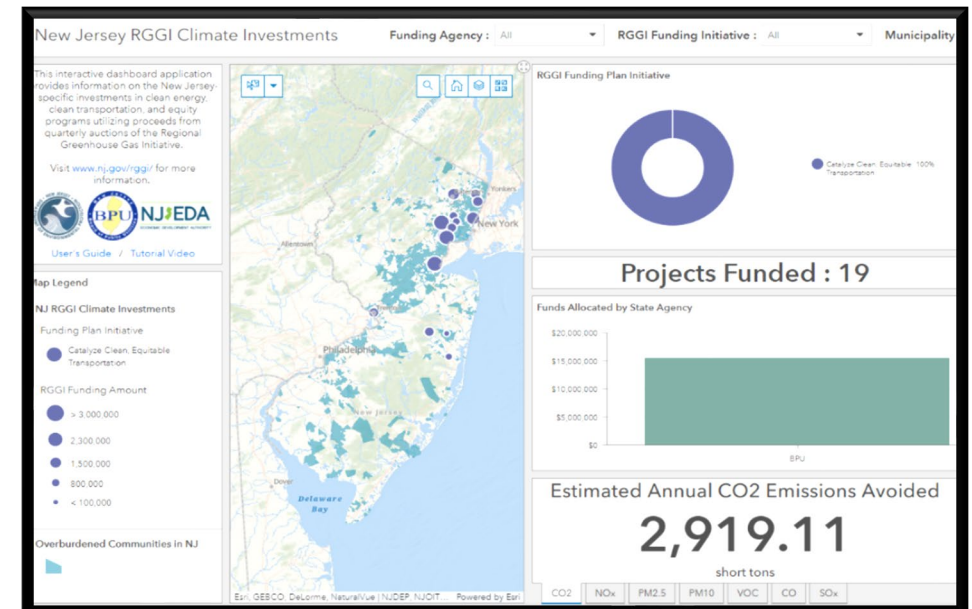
New Jersey RGGI Climate Investments

Funding Agency : All

RGGI Funding Initiative : All

Municipality

This interactive dashboard application provides information on the New Jersey-specific investments in clean energy, clean transportation, and equity programs utilizing proceeds from quarterly auctions of the Regional Greenhouse Gas Initiative.

Visit www.nj.gov/rggi/ for more information.

BPU NJEDA

User's Guide / Tutorial Video

Map Legend

NJ RGGI Climate Investments

Funding Plan Initiative

Catalyze Clean, Equitable Transportation

RGGI Funding Amount

> 3,000,000

2,300,000

1,500,000

800,000

< 100,000

Overburdened Communities in NJ

Allentown

Yonkers

New York

Philadelphia

New Jersey

Dover

Delaware Bay

Esri, GEBCO, DeLorme, NaturalVue | NJDEP, NJOIT... Powered by Esri

RGGI Funding Plan Initiative

Catalyze Clean, Equitable Transportation: 100%

Projects Funded : 19

Funds Allocated by State Agency

$20,000,000

$15,000,000

$10,000,000

$5,000,000

$0

BPU

Estimated Annual CO2 Emissions Avoided

2,919.11

short tons

CO2 | NOx | PM2.5 | PM10 | VOC | CO | SOx